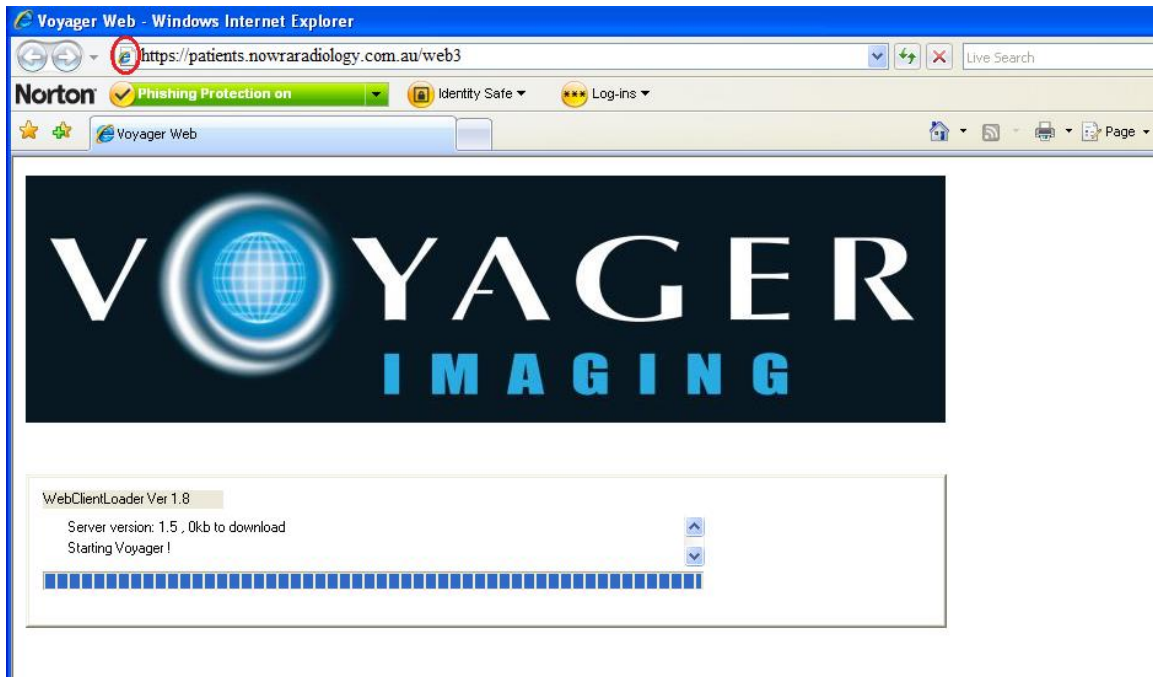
Voyager Web - Windows Internet Explorer

https://patients.nowraradiology.com.au/web3

Live Search

Norton Phishing Protection on Identity Safe Log-ins

Voyager Web

Page

VOYAGER
IMAGING

WebClientLoader Ver 1.8

Server version: 1.5 , 0kb to download
Starting Voyager !